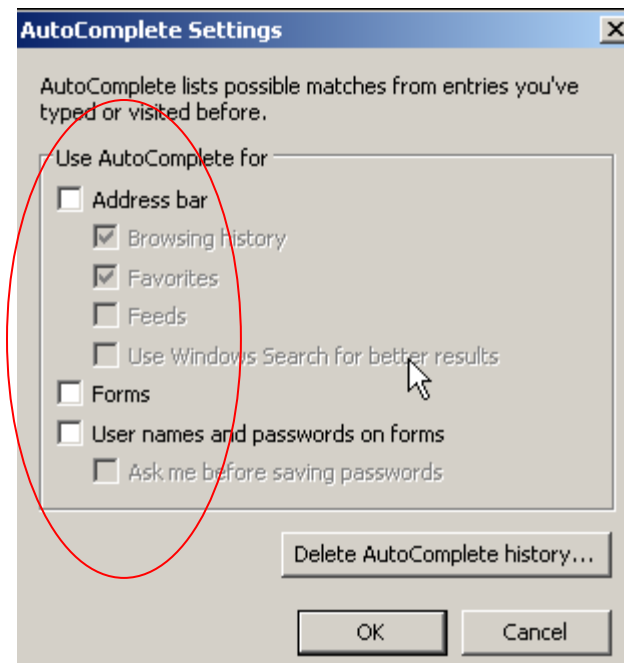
AutoComplete Settings

AutoComplete lists possible matches from entries you've typed or visited before.

Use AutoComplete for

Address bar

Browsing history

Favorites

Feeds

Use Windows Search for better results

Forms

User names and passwords on forms

Ask me before saving passwords

Delete AutoComplete history...

OK

Cancel